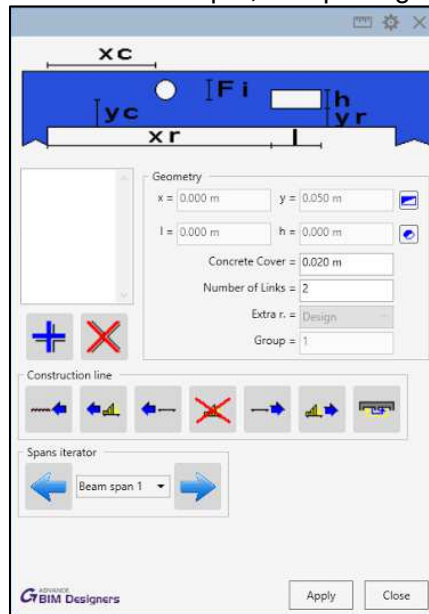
xc

Fi

h

yc

yr

xr

l

Geometry

x = 0.000 m

y = 0.050 m

l = 0.000 m

h = 0.000 m

Concrete Cover = 0.020 m

Number of Links = 2

Extra r. = Design

Group = 1

Construction line

Spans iterator

Beam span 1

ADVANCE BIM Designers

Apply

Close